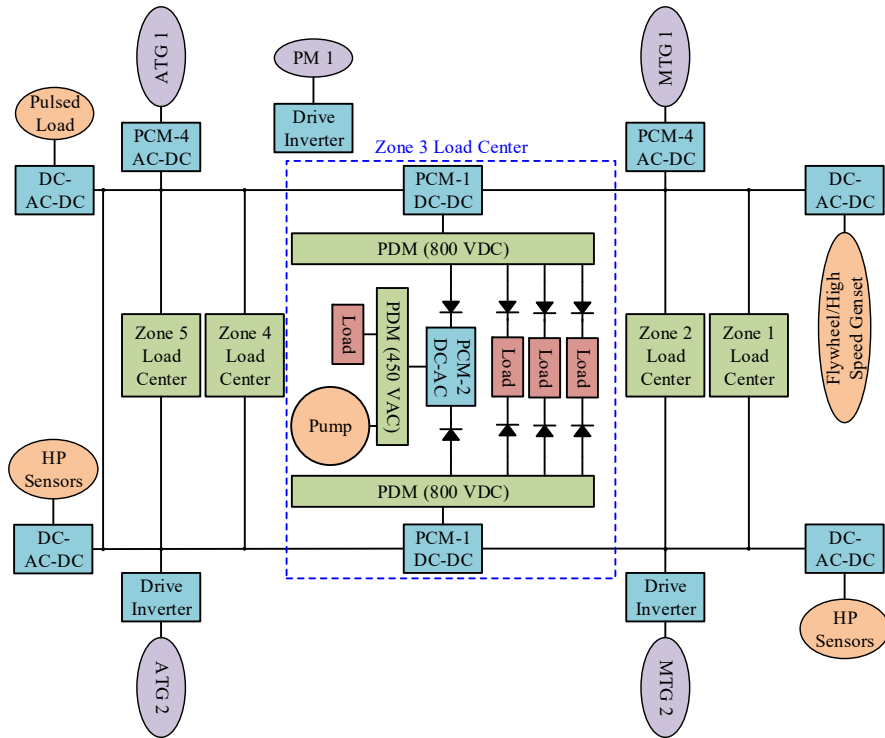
ATG 1

PM 1

MTG 1

Pulsed Load

PCM-4 AC-DC

Drive Inverter

Zone 3 Load Center

PCM-4 AC-DC

DC-AC-DC

PCM-1 DC-DC

DC-AC-DC

PDM (800 VDC)

Flywheel/High Speed Genset

Load

PDM (450 VAC)

Zone 5 Load Center

Zone 4 Load Center

PCM-2 DC-AC

Load

Load

Load

Zone 2 Load Center

Zone 1 Load Center

Pump

HP Sensors

PDM (800 VDC)

DC-AC-DC

PCM-1 DC-DC

DC-AC-DC

Drive Inverter

Drive Inverter

HP Sensors

ATG 2

MTG 2